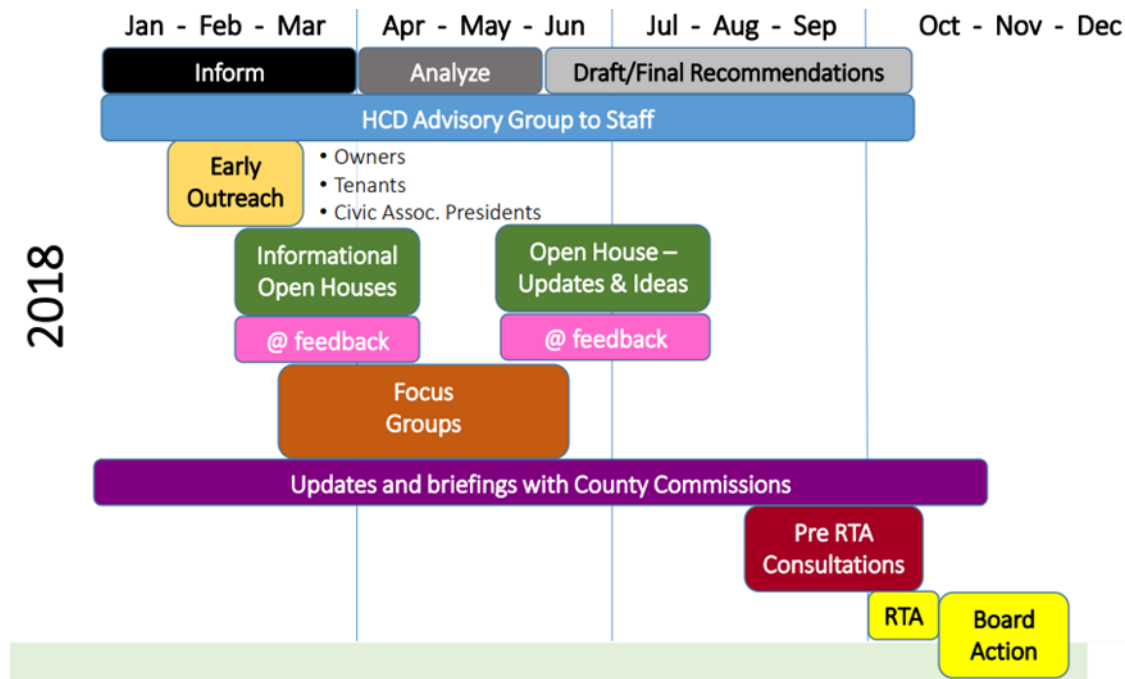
Jan - Feb - Mar
Apr - May - Jun
Jul - Aug - Sep
Oct - Nov - Dec

2018

Inform
Analyze
Draft/Final Recommendations

HCD Advisory Group to Staff

Early Outreach
• Owners
• Tenants
• Civic Assoc. Presidents

Informational Open Houses
@ feedback

Open House – Updates & Ideas
@ feedback

Focus Groups

Updates and briefings with County Commissions

Pre RTA Consultations

RTA

Board Action